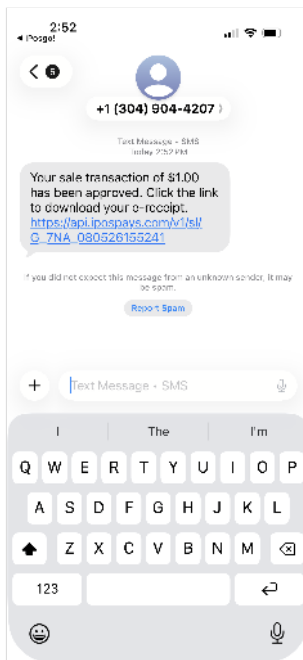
2:52
◂ Posgo!

6

+1 (304) 904-4207 〉

Text Message • SMS
Today 2:52 PM

Your sale transaction of $1.00 has been approved. Click the link to download your e-receipt. https://api.ipospays.com/v1/sl/G_7NA_080526155241

If you did not expect this message from an unknown sender, it may be spam.

Report Spam

+

Text Message • SMS

I
The
I'm

Q W E R T Y U I O P
A S D F G H J K L
Z X C V B N M
123